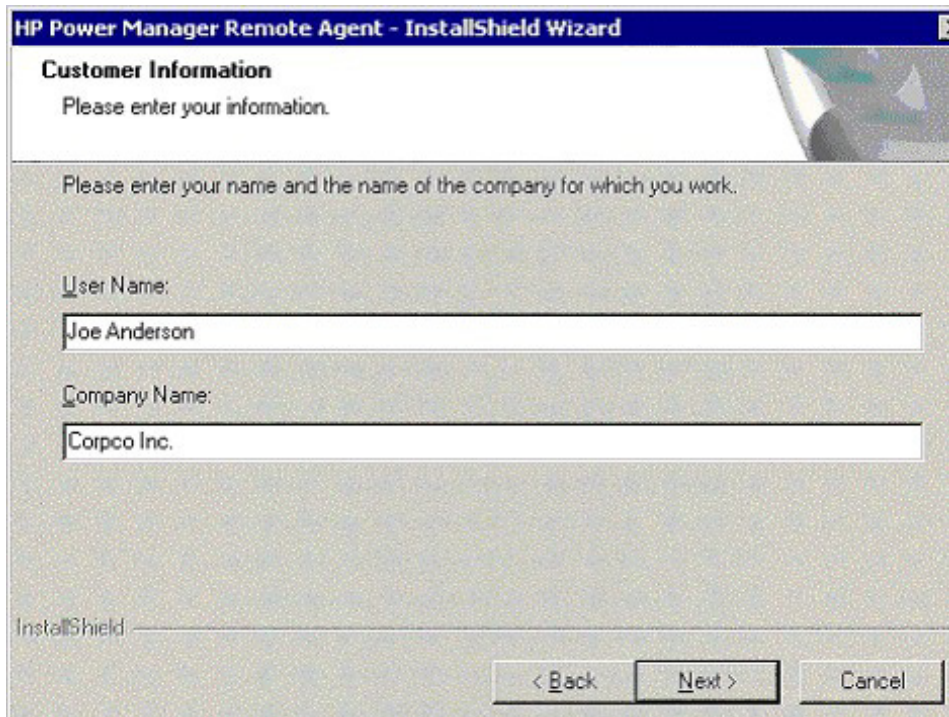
HP Power Manager Remote Agent - InstallShield Wizard

Customer Information

Please enter your information.

Please enter your name and the name of the company for which you work.

User Name:

Joe Anderson

Company Name:

Corpco Inc.

InstallShield

< Back

Next >

Cancel